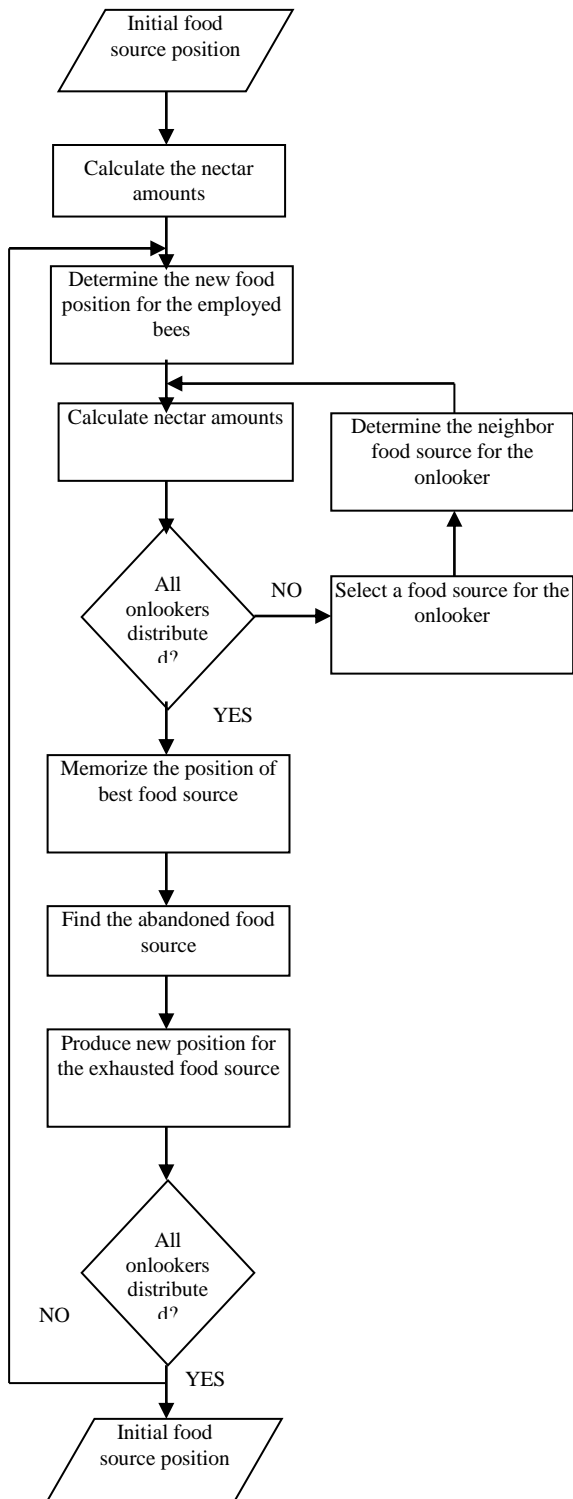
Initial food source position

Calculate the nectar amounts

Determine the new food position for the employed bees

Calculate nectar amounts

Determine the neighbor food source for the onlooker

All onlookers distributed?

NO

Select a food source for the onlooker

YES

Memorize the position of best food source

Find the abandoned food source

Produce new position for the exhausted food source

All onlookers distributed?

NO

YES

Initial food source position